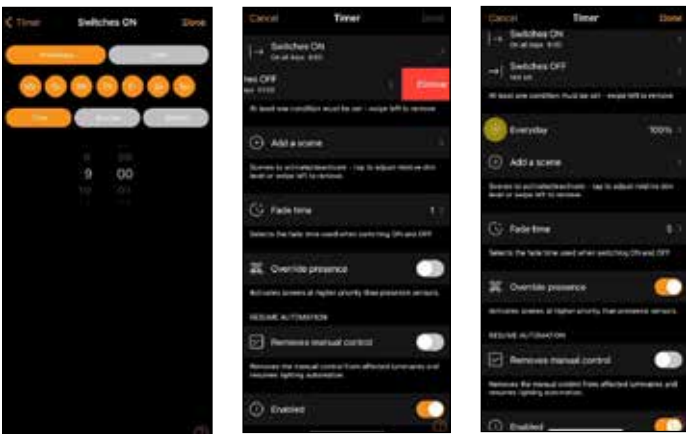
Timer Switches ON Done

Weekdays Date

Mo Tu We Th Fr Sa Su

Time Sunrise Sunset

8 59
9 00
10 01

Cancel Timer Save

Switches ON
On all days: 9:00

tes OFF
ays: 17:00

Remove

At least one condition must be set - swipe left to remove.

Add a scene

Scenes to activate/deactivate - tap to adjust relative dim level or swipe left to remove.

Fade time 1

Select the fade time used when switching ON and OFF.

Override presence

Activates scenes at higher priority than presence sensors.

RESUME AUTOMATION

Removes manual control

Removes the manual control from affected luminaires and resumes lighting automation.

Enabled

Cancel Timer Done

Switches ON
On all days: 9:00

Switches OFF
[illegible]

At least one condition must be set - swipe left to remove.

Everyday 100%

Add a scene

Scenes to activate/deactivate - tap to adjust relative dim level or swipe left to remove.

Fade time 5

Select the fade time used when switching ON and OFF.

Override presence

Activates scenes at higher priority than presence sensors.

RESUME AUTOMATION

Removes manual control

Removes the manual control from affected luminaires and resumes lighting automation.

Enabled